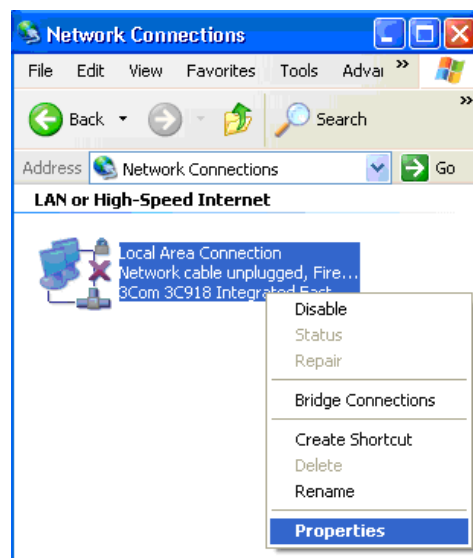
Network Connections

File Edit View Favorites Tools Advai »

Back Search »

Address Network Connections Go

LAN or High-Speed Internet

Local Area Connection
Network cable unplugged, Fire...
3Com 3C918 Integrated Fast

Disable
Status
Repair
Bridge Connections
Create Shortcut
Delete
Rename
Properties